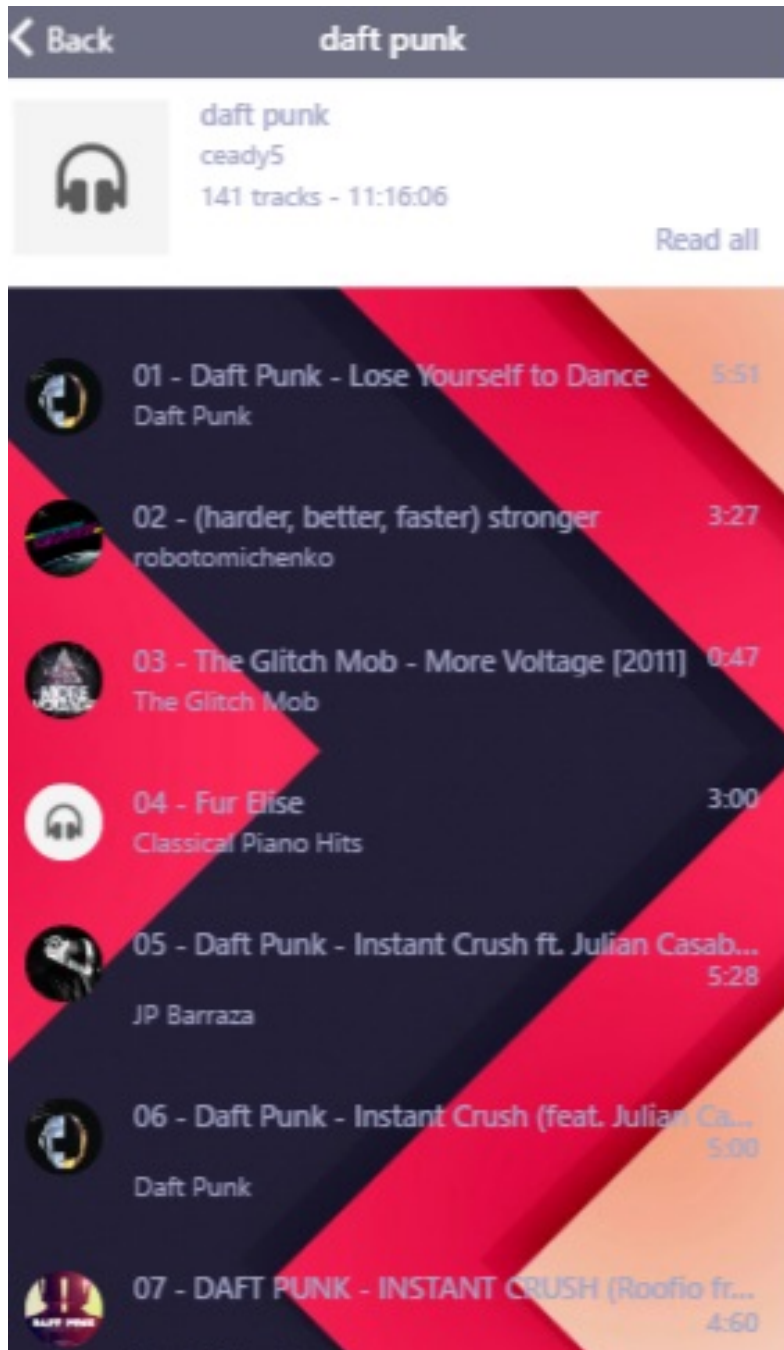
< Back

daft punk

daft punk
ceady5
141 tracks - 11:16:06

Read all

01 - Daft Punk - Lose Yourself to Dance
Daft Punk
5:51

02 - (harder, better, faster) stronger
robotomichenko
3:27

03 - The Glitch Mob - More Voltage [2011]
The Glitch Mob
0:47

04 - Fur Elise
Classical Piano Hits
3:00

05 - Daft Punk - Instant Crush ft. Julian Casab...
5:28
JP Barraza

06 - Daft Punk - Instant Crush (feat. Julian Ca...
5:00
Daft Punk

07 - DAFT PUNK - INSTANT CRUSH (Roofio fr...
4:60